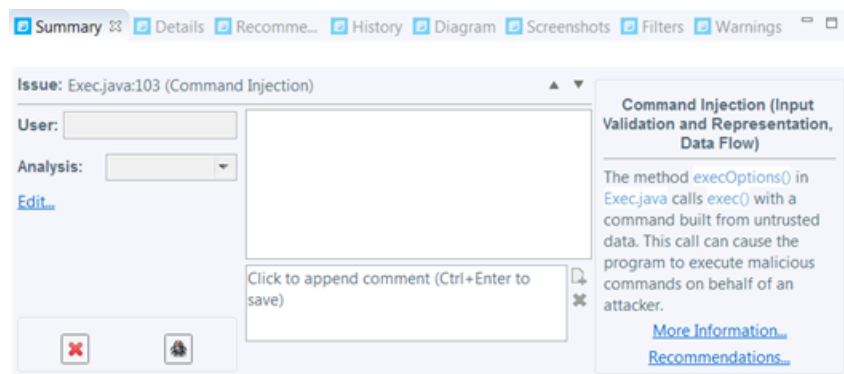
Summary ☒ Details Recomme... History Diagram Screenshots Filters Warnings

Issue: Exec.java:103 (Command Injection)

User:

Analysis:

Edit...

Click to append comment (Ctrl+Enter to save)

Command Injection (Input Validation and Representation, Data Flow)

The method execOptions() in Exec.java calls exec() with a command built from untrusted data. This call can cause the program to execute malicious commands on behalf of an attacker.

More Information...

Recommendations...